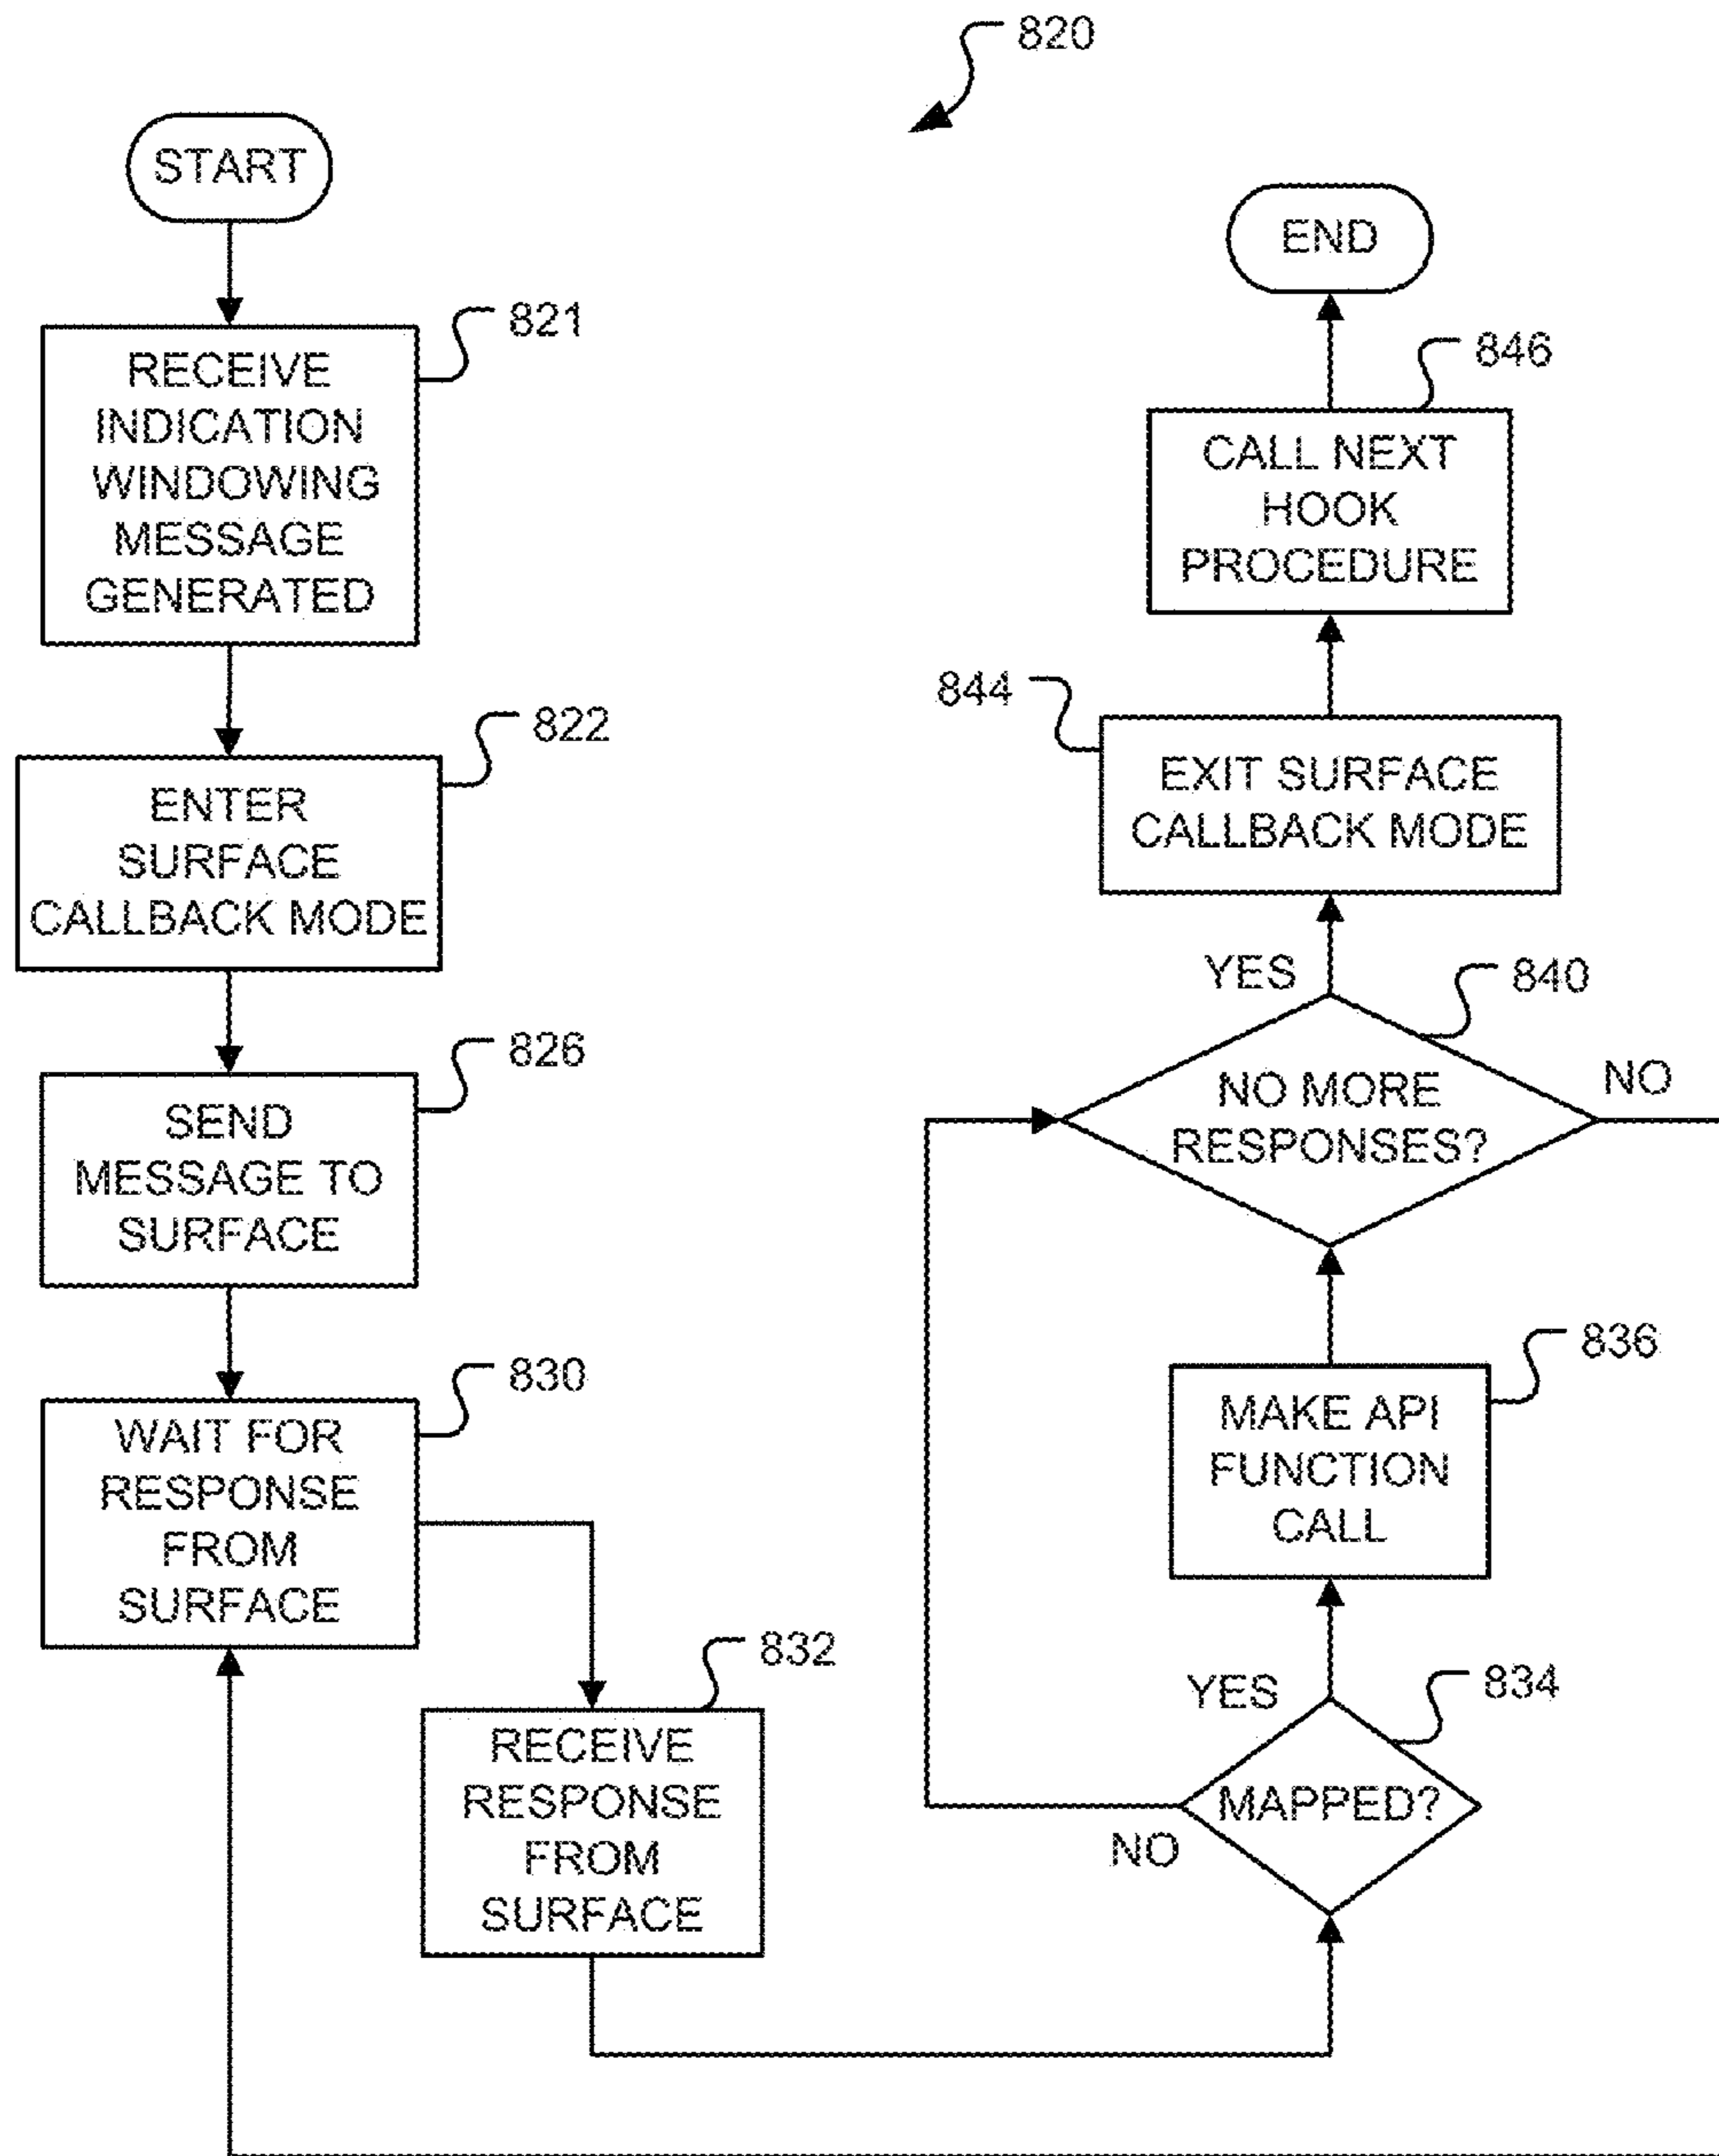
820

START

821

RECEIVE INDICATION WINDOWING MESSAGE GENERATED

822

ENTER SURFACE CALLBACK MODE

826

SEND MESSAGE TO SURFACE

830

WAIT FOR RESPONSE FROM SURFACE

832

RECEIVE RESPONSE FROM SURFACE

END

846

CALL NEXT HOOK PROCEDURE

844

EXIT SURFACE CALLBACK MODE

YES

840

NO MORE RESPONSES?

NO

836

MAKE API FUNCTION CALL

YES

834

MAPPED?

NO